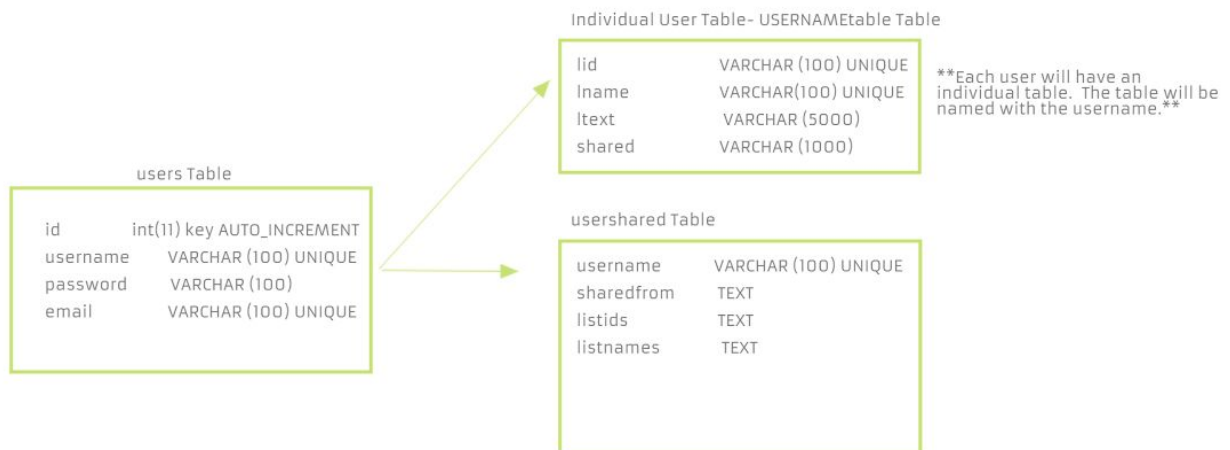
Individual User Table- USERNAMEtable Table

| | |
|---|---|
| lid | VARCHAR (100) UNIQUE |
| lname | VARCHAR(100) UNIQUE |
| ltext | VARCHAR (5000) |
| shared | VARCHAR (1000) |

**Each user will have an individual table. The table will be named with the username.**

users Table

| | |
|---|---|
| id | int(11) key AUTO_INCREMENT |
| username | VARCHAR (100) UNIQUE |
| password | VARCHAR (100) |
| email | VARCHAR (100) UNIQUE |

usershared Table

| | |
|---|---|
| username | VARCHAR (100) UNIQUE |
| sharedfrom | TEXT |
| listids | TEXT |
| listnames | TEXT |